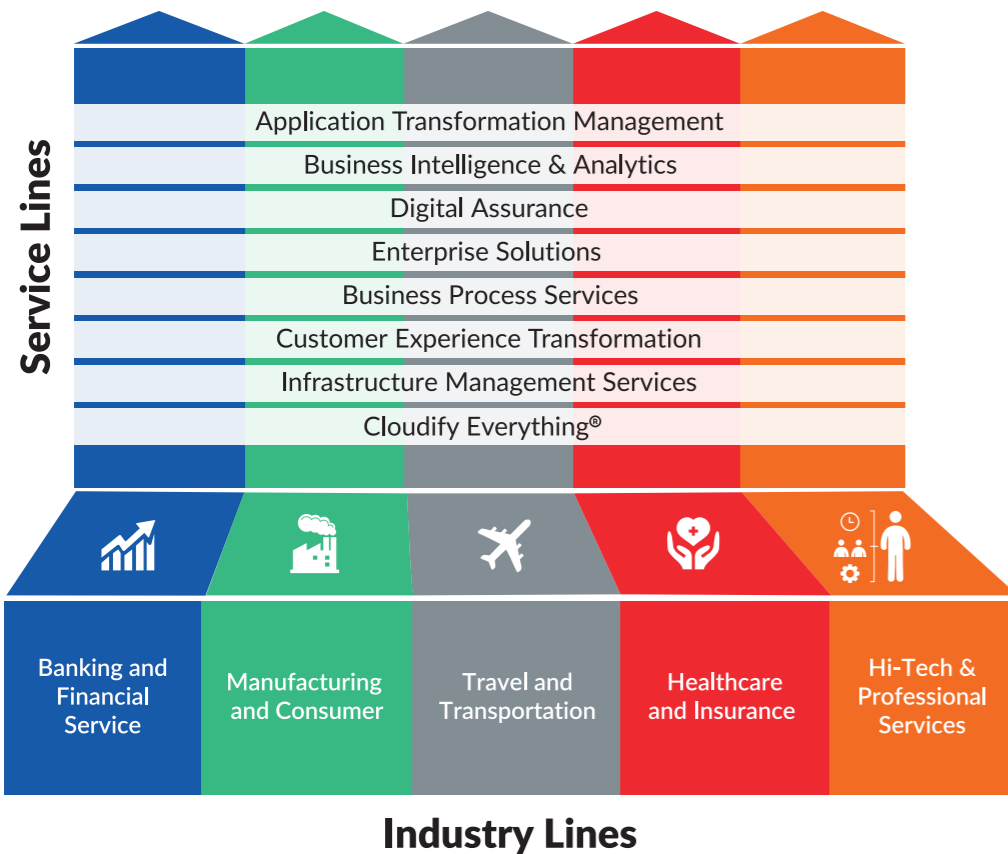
Service Lines

Application Transformation Management

Business Intelligence & Analytics

Digital Assurance

Enterprise Solutions

Business Process Services

Customer Experience Transformation

Infrastructure Management Services

Cloudify Everything®

Banking and Financial Service

Manufacturing and Consumer

Travel and Transportation

Healthcare and Insurance

Hi-Tech & Professional Services

Industry Lines